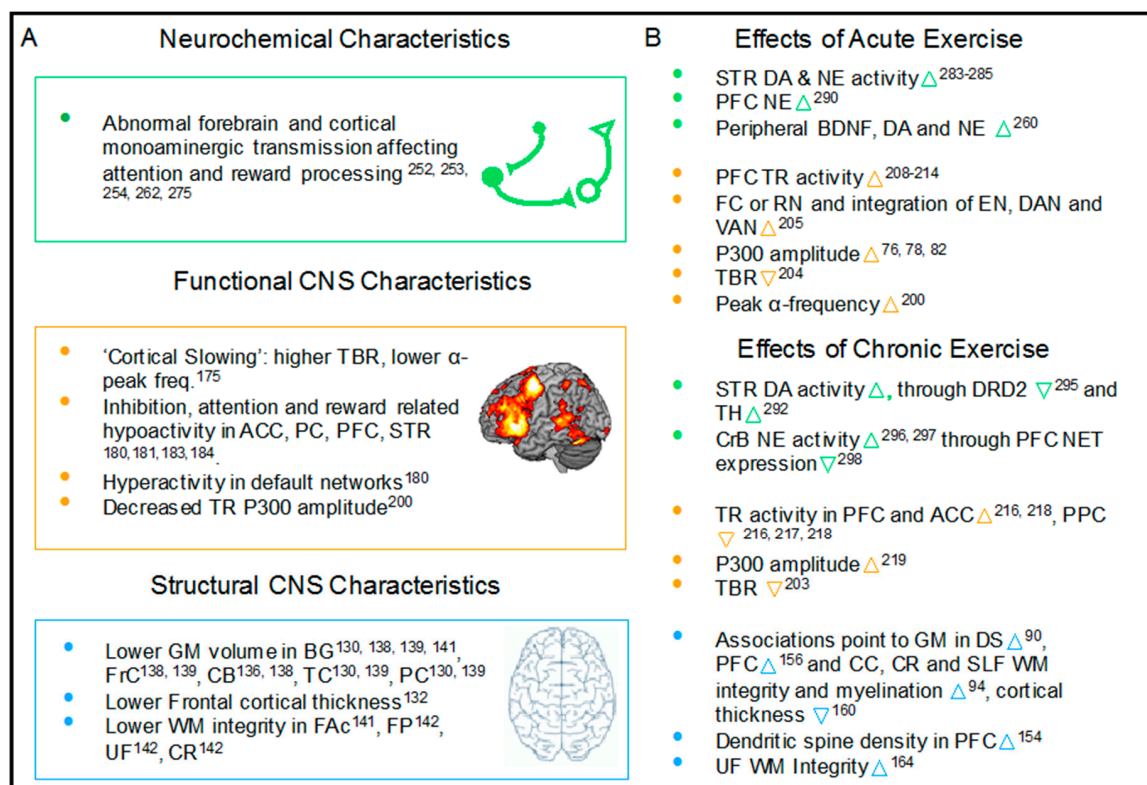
A Neurochemical Characteristics

• Abnormal forebrain and cortical monoaminergic transmission affecting attention and reward processing $^{252, 253, 254, 262, 275}$

Functional CNS Characteristics

• 'Cortical Slowing': higher TBR, lower α-peak freq.$^{175}$
• Inhibition, attention and reward related hypoactivity in ACC, PC, PFC, STR $^{180, 181, 183, 184}$.
• Hyperactivity in default networks$^{180}$
• Decreased TR P300 amplitude$^{200}$

Structural CNS Characteristics

• Lower GM volume in BG$^{130, 138, 139, 141}$, FrC$^{138, 139}$, CB$^{136, 138}$, TC$^{130, 139}$, PC$^{130, 139}$
• Lower Frontal cortical thickness$^{132}$
• Lower WM integrity in FAc$^{141}$, FP$^{142}$, UF$^{142}$, CR$^{142}$

B Effects of Acute Exercise

• STR DA & NE activity △$^{283-285}$
• PFC NE △$^{290}$
• Peripheral BDNF, DA and NE △$^{260}$

• PFC TR activity △$^{208-214}$
• FC or RN and integration of EN, DAN and VAN △$^{205}$
• P300 amplitude △$^{76, 78, 82}$
• TBR ▽$^{204}$
• Peak α-frequency △$^{200}$

Effects of Chronic Exercise

• STR DA activity △, through DRD2 ▽$^{295}$ and TH △$^{292}$
• CrB NE activity △$^{296, 297}$ through PFC NET expression ▽$^{298}$

• TR activity in PFC and ACC △$^{216, 218}$, PPC ▽$^{216, 217, 218}$
• P300 amplitude △$^{219}$
• TBR ▽$^{203}$

• Associations point to GM in DS △$^{90}$, PFC △$^{156}$ and CC, CR and SLF WM integrity and myelination △$^{94}$, cortical thickness ▽$^{160}$
• Dendritic spine density in PFC △$^{154}$
• UF WM Integrity △$^{164}$